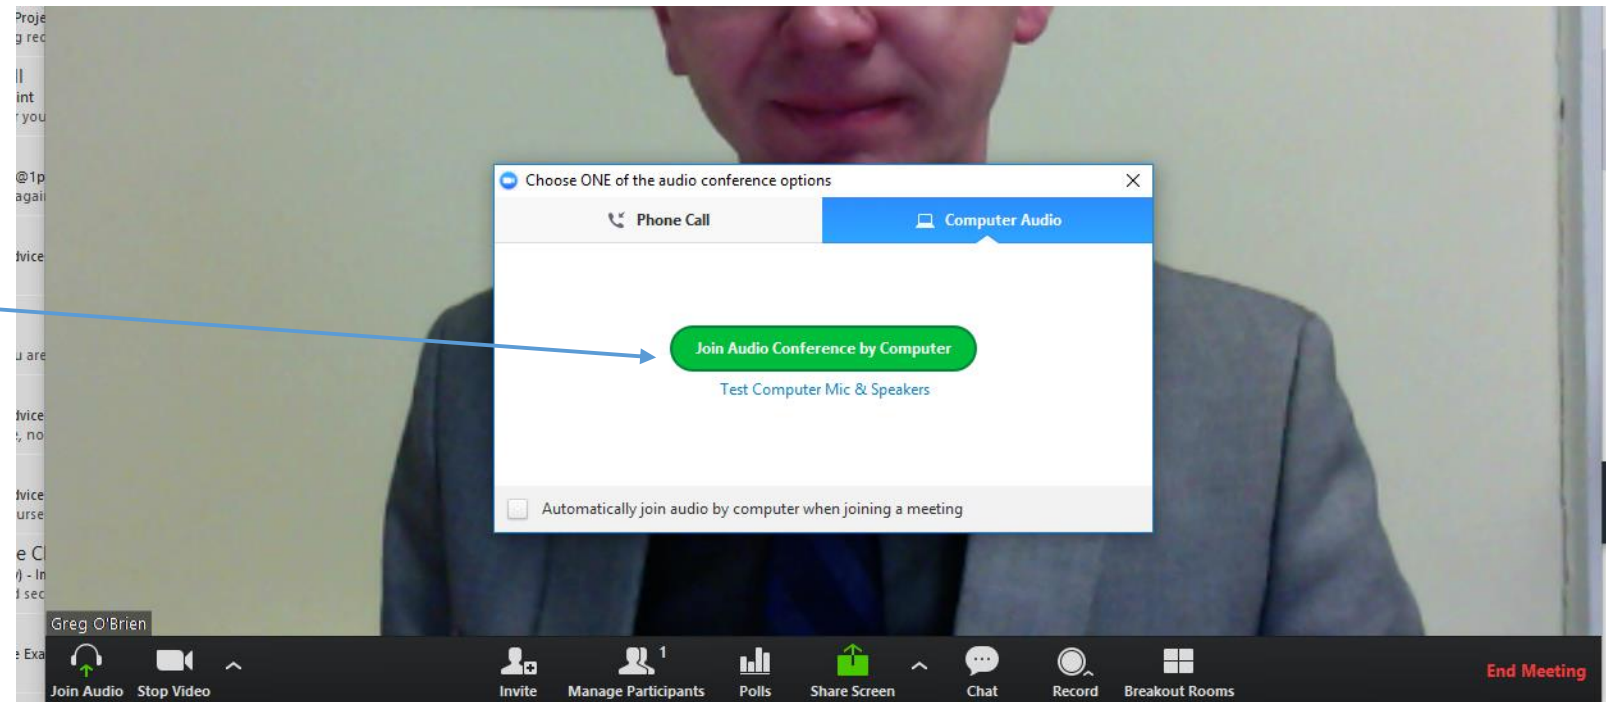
Proje
g rec
ll
int
you
@1p
agai
dvice
u are
dvice
, no
dvice
urse
e Cl
) - In
d sec
e Exa

Choose ONE of the audio conference options

Phone Call

Computer Audio

Join Audio Conference by Computer

Test Computer Mic & Speakers

Automatically join audio by computer when joining a meeting

Greg O'Brien

Join Audio Stop Video Invite Manage Participants 1 Polls Share Screen Chat Record Breakout Rooms End Meeting